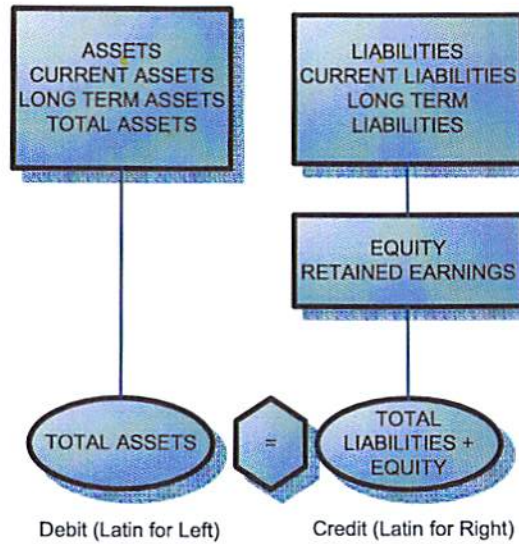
ASSETS
CURRENT ASSETS
LONG TERM ASSETS
TOTAL ASSETS

LIABILITIES
CURRENT LIABILITIES
LONG TERM
LIABILITIES

EQUITY
RETAINED EARNINGS

TOTAL ASSETS

=

TOTAL
LIABILITIES +
EQUITY

Debit (Latin for Left)

Credit (Latin for Right)